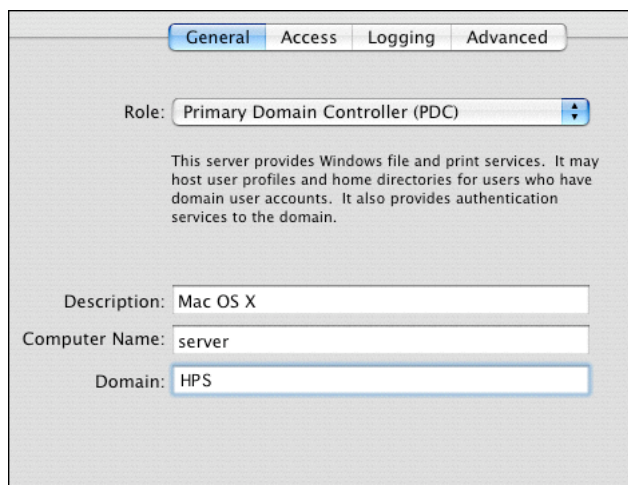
General | Access | Logging | Advanced

Role: Primary Domain Controller (PDC)

This server provides Windows file and print services. It may host user profiles and home directories for users who have domain user accounts. It also provides authentication services to the domain.

Description: Mac OS X

Computer Name: server

Domain: HPS